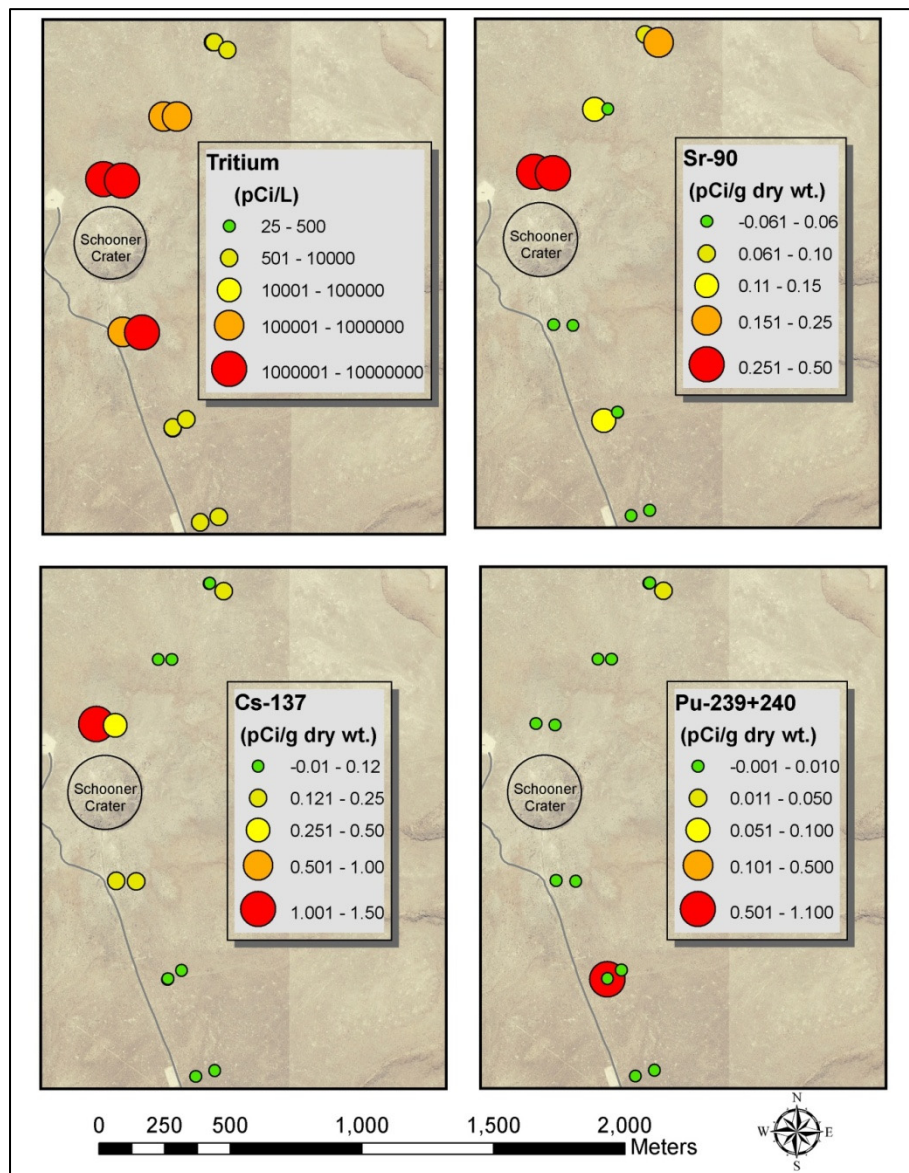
Schooner Crater

Tritium
(pCi/L)
25 - 500
501 - 10000
10001 - 100000
100001 - 1000000
1000001 - 10000000

Schooner Crater

Sr-90
(pCi/g dry wt.)
-0.061 - 0.06
0.061 - 0.10
0.11 - 0.15
0.151 - 0.25
0.251 - 0.50

Schooner Crater

Cs-137
(pCi/g dry wt.)
-0.01 - 0.12
0.121 - 0.25
0.251 - 0.50
0.501 - 1.00
1.001 - 1.50

Schooner Crater

Pu-239+240
(pCi/g dry wt.)
-0.001 - 0.010
0.011 - 0.050
0.051 - 0.100
0.101 - 0.500
0.501 - 1.100

0 250 500 1,000 1,500 2,000 Meters

N
W E
S